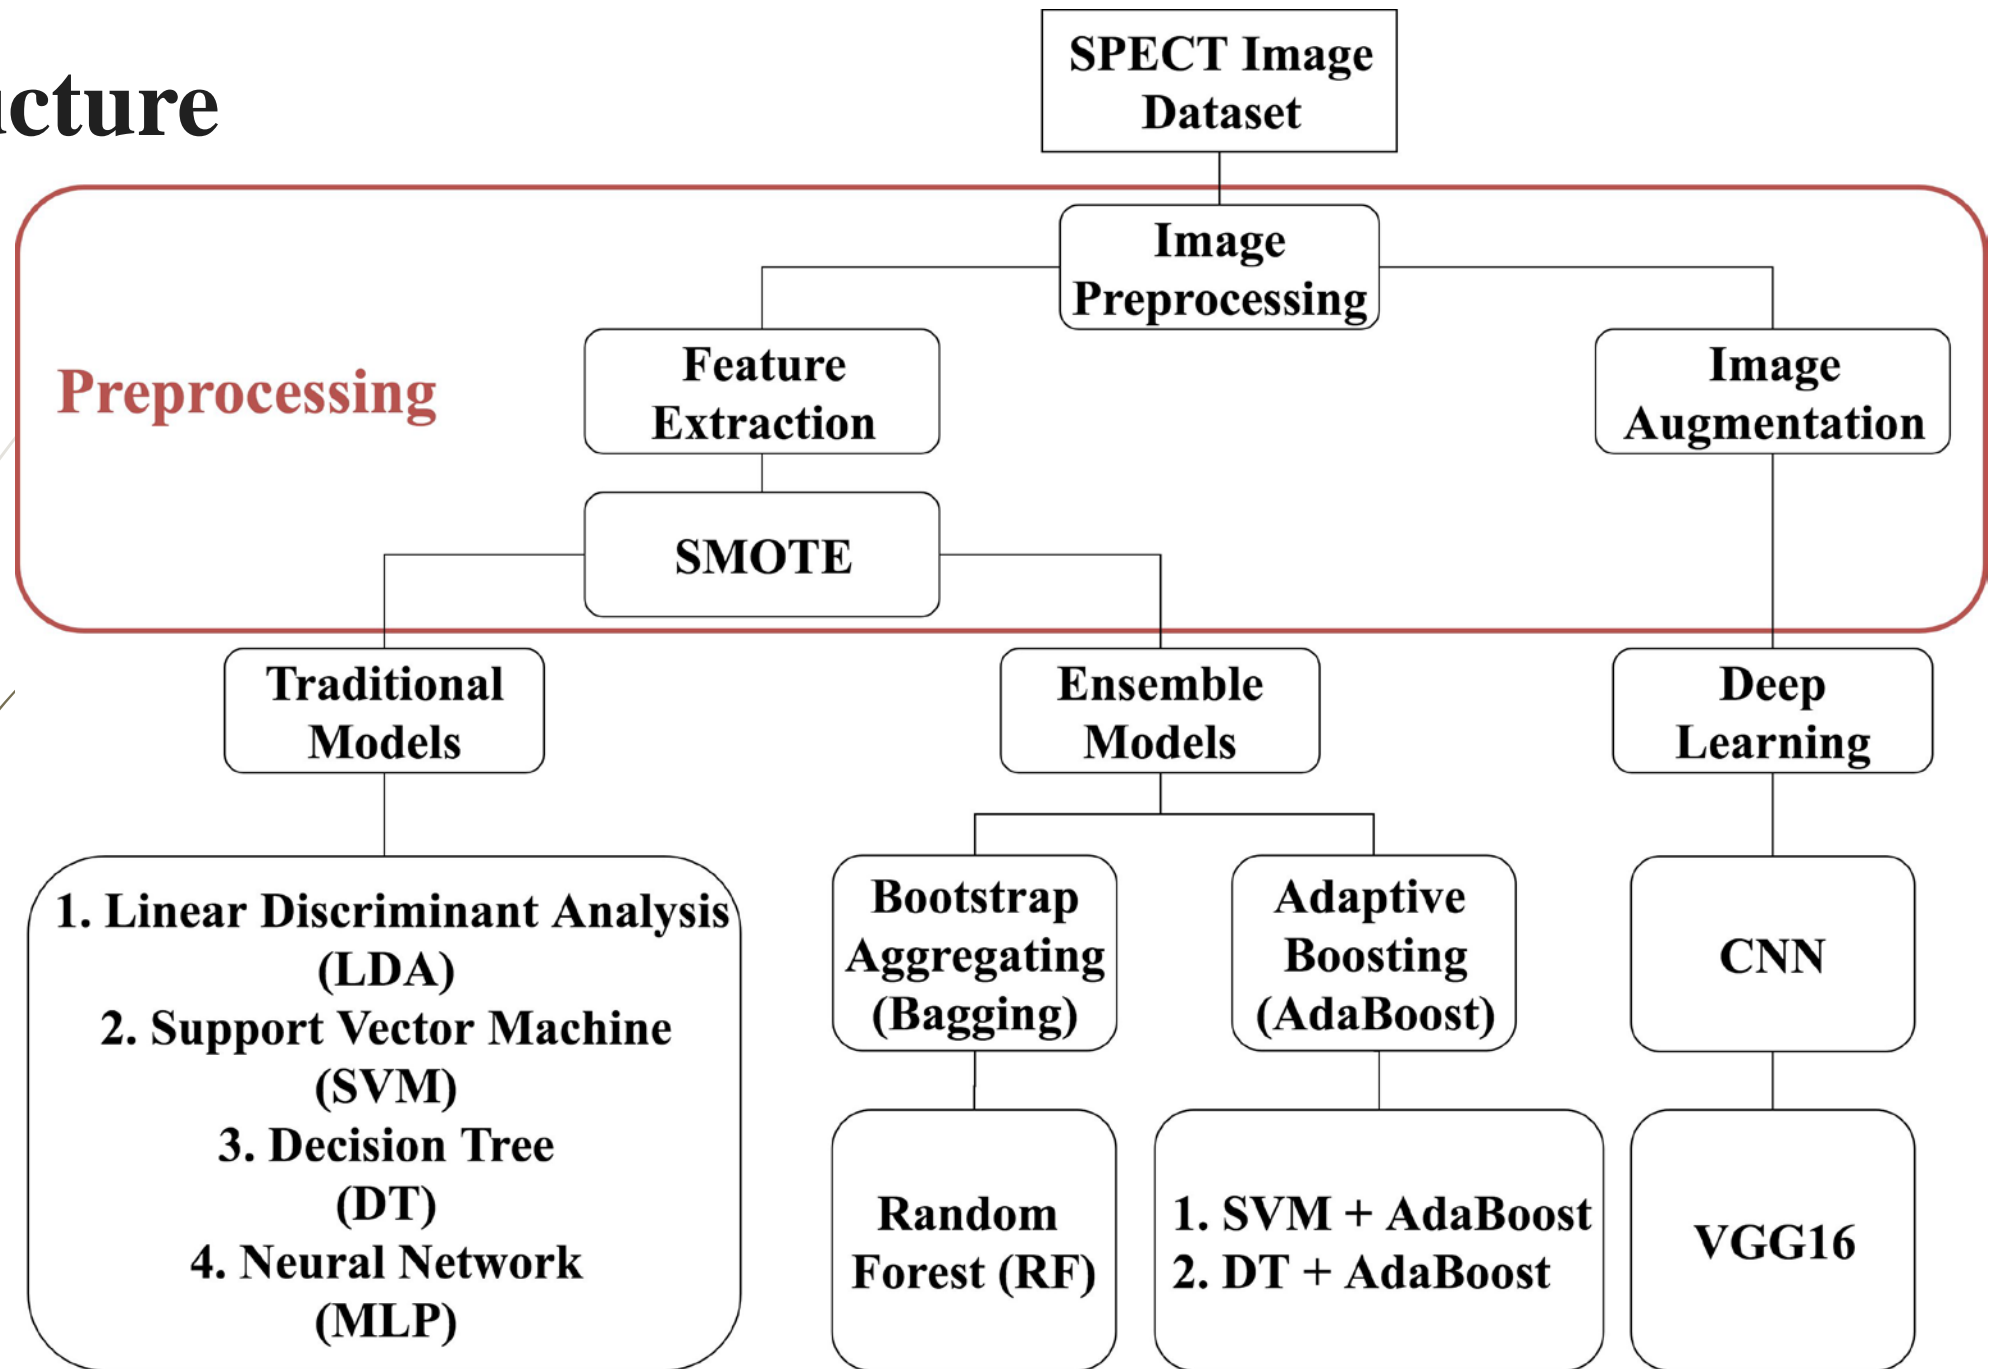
cture

SPECT Image Dataset

Preprocessing

Image Preprocessing

Feature Extraction

Image Augmentation

SMOTE

Traditional Models

Ensemble Models

Deep Learning

1. Linear Discriminant Analysis (LDA)
2. Support Vector Machine (SVM)
3. Decision Tree (DT)
4. Neural Network (MLP)

Bootstrap Aggregating (Bagging)

Adaptive Boosting (AdaBoost)

CNN

Random Forest (RF)

1. SVM + AdaBoost
2. DT + AdaBoost

VGG16